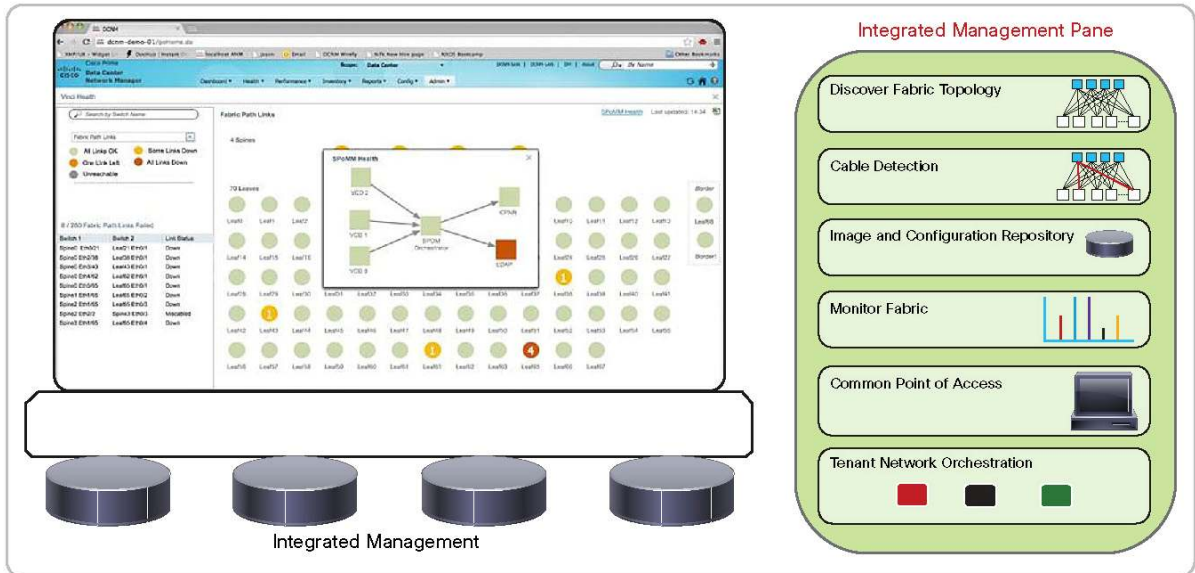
DCNM

dcnm-demo-01/gohome.do

Other Bookmarks

Cisco Prime Data Center Network Manager

Scope: Data Center

Dashboard ▾ Health ▾ Performance ▾ Inventory ▾ Reports ▾ Config ▾ Admin ▾

Vinci Health

Search by Switch Name

Fabric Path Links

All Links OK
Some Links Down
One Link Left
All Links Down
Unreachable

8 / 250 Fabric Path Links Failed

| Switch 1 | Switch 2 | Link Status |
|---|---|---|
| Spine0 Eth0/1 | Leaf21 Eth0/1 | Down |
| Spine0 Eth2/38 | Leaf38 Eth0/1 | Down |
| Spine0 Eth3/43 | Leaf43 Eth0/1 | Down |
| Spine0 Eth4/62 | Leaf62 Eth0/1 | Down |
| Spine0 Eth5/65 | Leaf65 Eth0/1 | Down |
| Spine1 Eth1/65 | Leaf65 Eth0/2 | Down |
| Spine2 Eth1/65 | Leaf65 Eth0/3 | Down |
| Spine2 Eth0/2 | Spine3 Eth0/1 | Miscabled |
| Spine3 Eth1/65 | Leaf65 Eth0/4 | Down |

Fabric Path Links

SPoMM Health

Last updated: 14:34

4 Spines

70 Leaves

Border

SPoMM Health

VCD 2

VCD 1

VCD 3

SPOM Orchestrator

CPNR

LDAP

Leaf0 Leaf1 Leaf2 Leaf12 Leaf11 Leaf12 Leaf13 Leaf68 Leaf14 Leaf15 Leaf16 Leaf24 Leaf25 Leaf26 Leaf27 Border1 Leaf28 Leaf29 Leaf30 Leaf31 Leaf32 Leaf33 Leaf34 Leaf35 Leaf36 Leaf37 Leaf38 Leaf39 Leaf40 Leaf41 Leaf42 Leaf43 Leaf44 Leaf45 Leaf46 Leaf47 Leaf48 Leaf49 Leaf50 Leaf51 Leaf52 Leaf53 Leaf54 Leaf55 Leaf56 Leaf57 Leaf58 Leaf59 Leaf60 Leaf61 Leaf62 Leaf63 Leaf64 Leaf65 Leaf66 Leaf67

1 1 1 4

Integrated Management

Integrated Management Pane

Discover Fabric Topology

Cable Detection

Image and Configuration Repository

Monitor Fabric

Common Point of Access

Tenant Network Orchestration